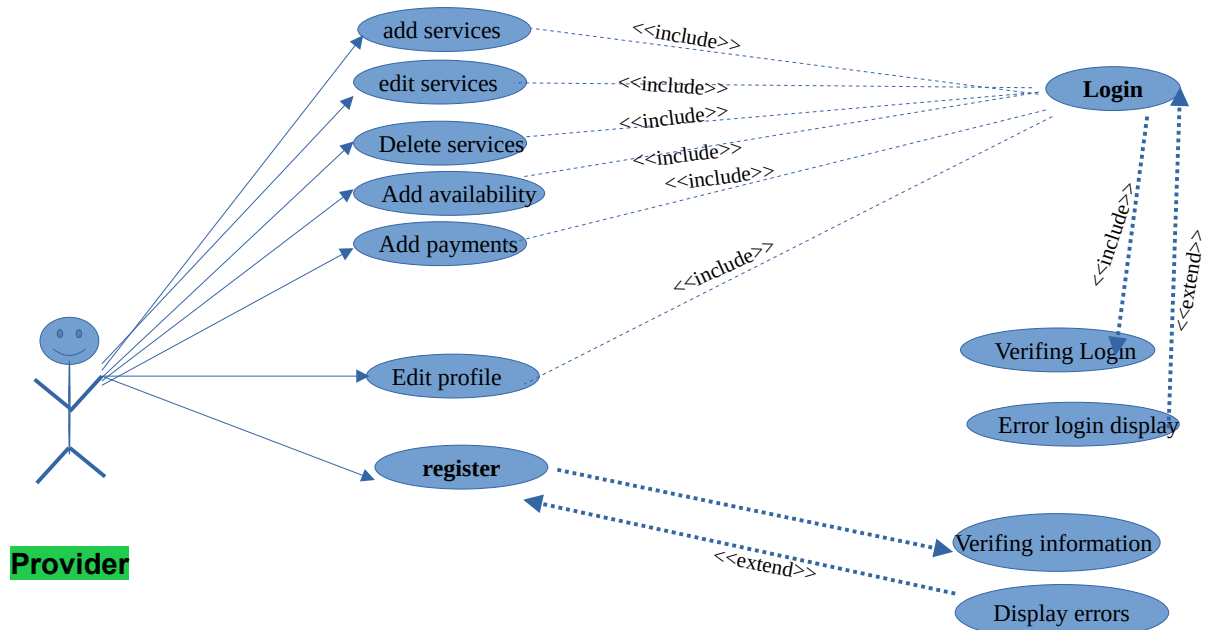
add services
<<include>>
edit services
<<include>>
Login
Delete services
<<include>>
Add availability
<<include>>
<<include>>
Add payments
<<include>>
<<extend>>
<<include>>
Verifing Login
Edit profile
Error login display
register
Verifing information
<<extend>>
Provider
Display errors